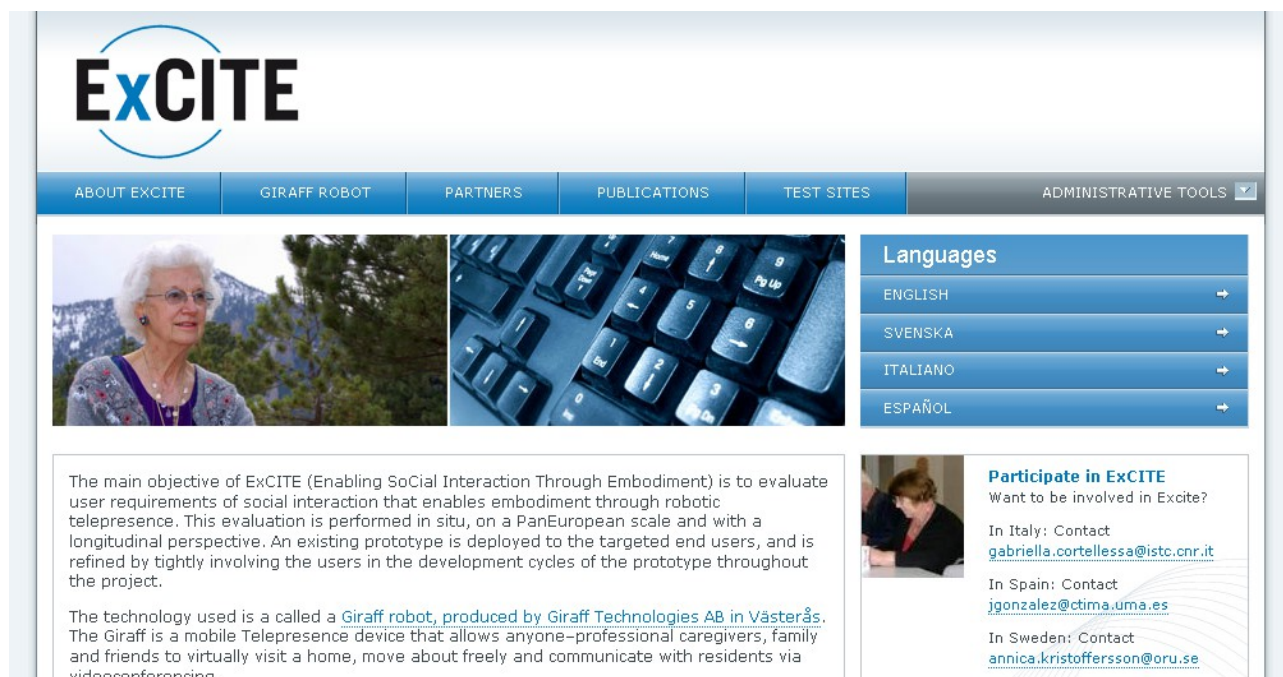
ExCITE

ABOUT EXCITE | GIRAFF ROBOT | PARTNERS | PUBLICATIONS | TEST SITES | ADMINISTRATIVE TOOLS

Languages
ENGLISH
SVENSKA
ITALIANO
ESPAÑOL

The main objective of ExCITE (Enabling SoCial Interaction Through Embodiment) is to evaluate user requirements of social interaction that enables embodiment through robotic telepresence. This evaluation is performed in situ, on a PanEuropean scale and with a longitudinal perspective. An existing prototype is deployed to the targeted end users, and is refined by tightly involving the users in the development cycles of the prototype throughout the project.

The technology used is a called a Giraff robot, produced by Giraff Technologies AB in Västerås. The Giraff is a mobile Telepresence device that allows anyone–professional caregivers, family and friends to virtually visit a home, move about freely and communicate with residents via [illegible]

Participate in ExCITE
Want to be involved in Excite?

In Italy: Contact
gabriella.cortellessa@istc.cnr.it

In Spain: Contact
jgonzalez@ctima.uma.es

In Sweden: Contact
annica.kristoffersson@oru.se